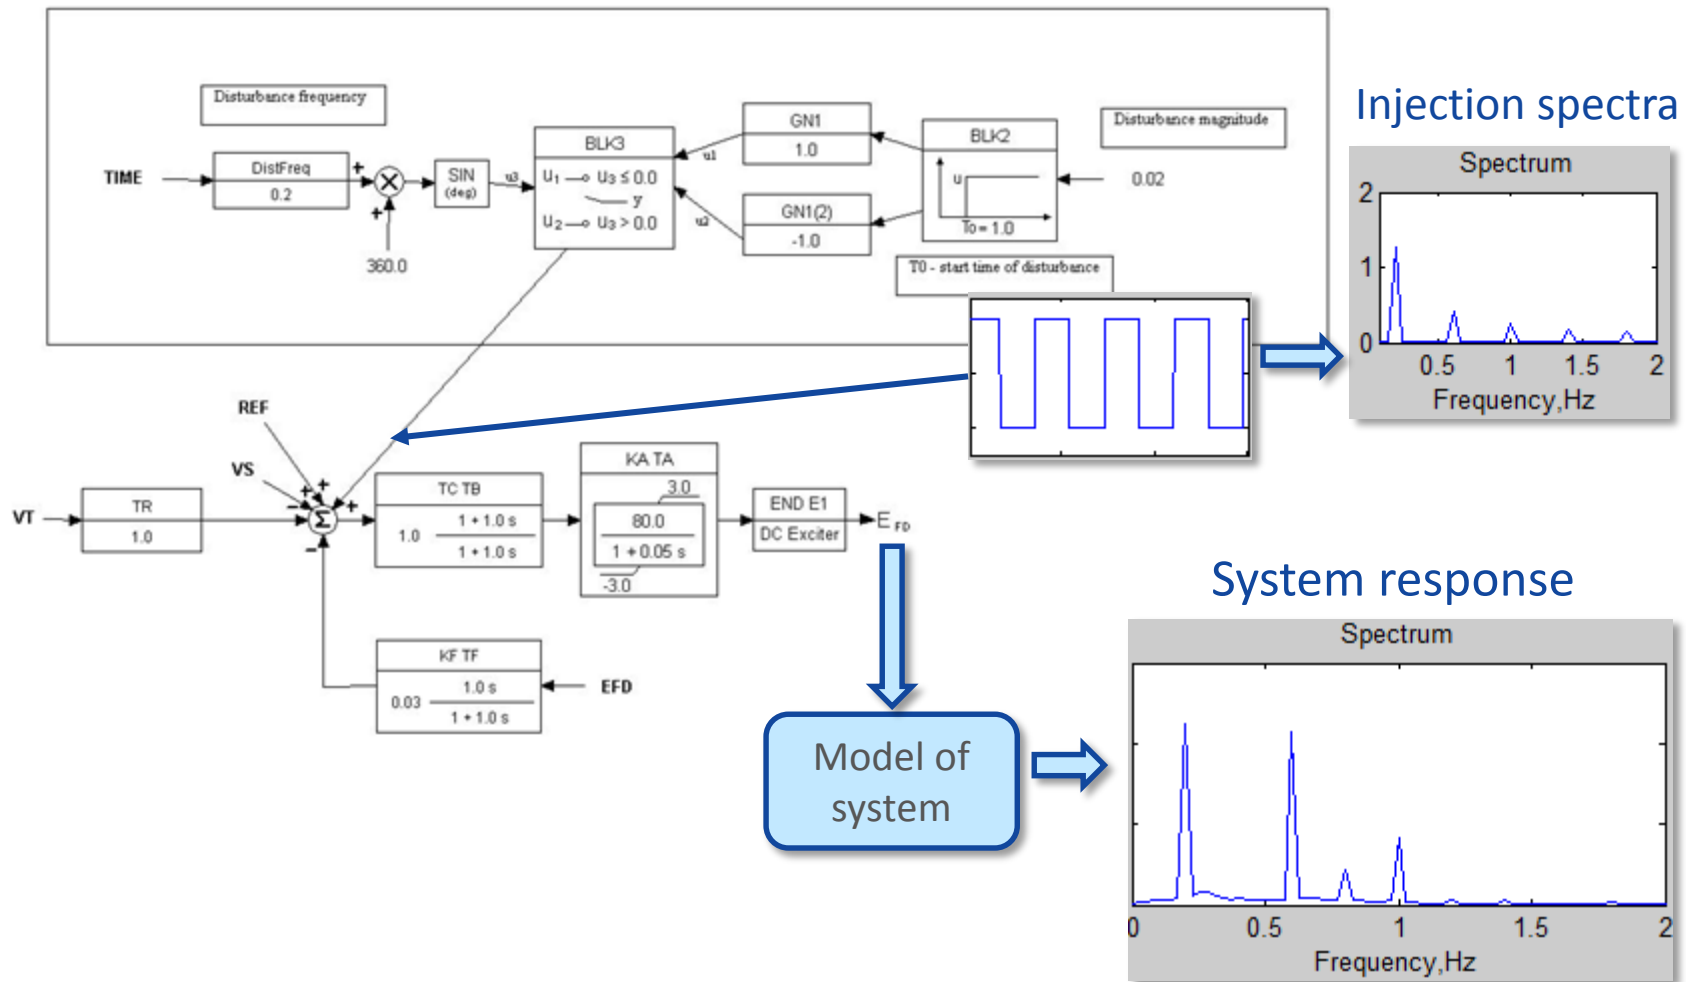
Disturbance frequency

TIME

DistFreq
0.2

+
+

360.0

SIN (deg)

u3

BLK3
$U_1$ — $U_3 \leq 0.0$
y
$U_2$ — $U_3 > 0.0$

u1
u2

GN1
1.0

GN1(2)
-1.0

BLK2
u
To = 1.0

Disturbance magnitude

0.02

T0 - start time of disturbance

Injection spectra

Spectrum
2
1
0
0.5
1
1.5
2
Frequency,Hz

REF
VS
VT

TR
1.0

+
+
+
-
-
Σ

TC TB
1.0
$\frac{1 + 1.0 s}{1 + 1.0 s}$

KA TA
3.0
$\frac{80.0}{1 + 0.05 s}$
-3.0

END E1
DC Exciter

$E_{FD}$

KF TF
0.03
$\frac{1.0 s}{1 + 1.0 s}$

EFD

Model of system

System response

Spectrum
0
0.5
1
1.5
2
Frequency,Hz